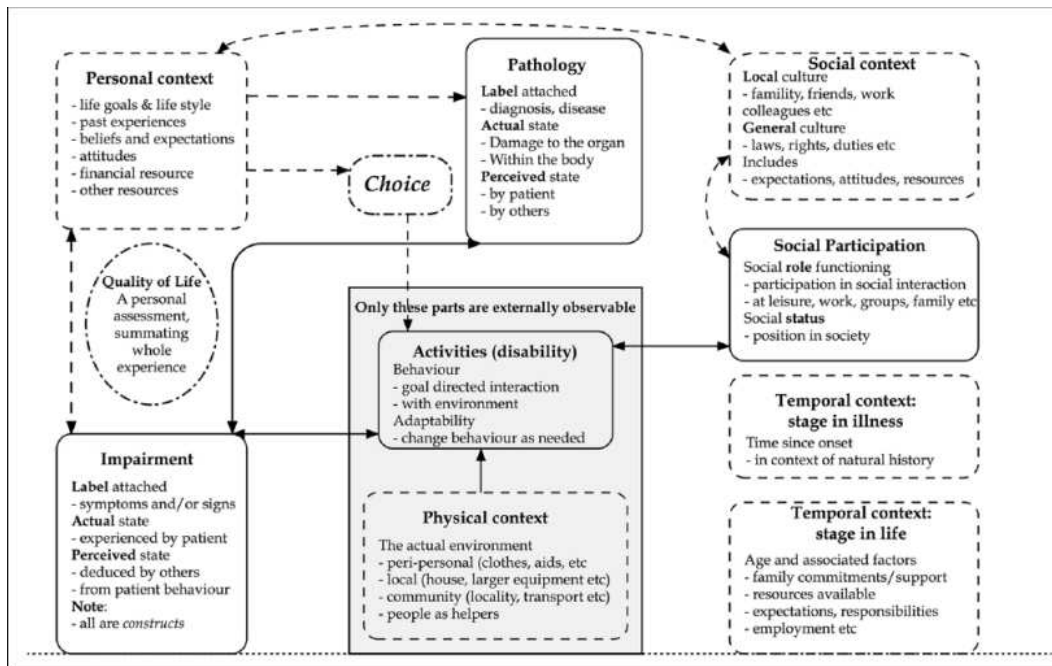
Personal context
- life goals & life style
- past experiences
- beliefs and expectations
- attitudes
- financial resource
- other resources

Pathology
Label attached
- diagnosis, disease
Actual state
- Damage to the organ
- Within the body
Perceived state
- by patient
- by others

Social context
Local culture
- familiy, friends, work colleagues etc
General culture
- laws, rights, duties etc
Includes
- expectations, attitudes, resources

Choice

Quality of Life
A personal assessment, summating whole experience

Social Participation
Social role functioning
- participation in social interaction
- at leisure, work, groups, family etc
Social status
- position in society

Only these parts are externally observable

Activities (disability)
Behaviour
- goal directed interaction
- with environment
Adaptability
- change behaviour as needed

Temporal context: stage in illness
Time since onset
- in context of natural history

Impairment
Label attached
- symptoms and/or signs
Actual state
- experienced by patient
Perceived state
- deduced by others
- from patient behaviour
Note:
- all are constructs

Physical context
The actual environment
- peri-personal (clothes, aids, etc
- local (house, larger equipment etc)
- community (locality, transport etc)
- people as helpers

Temporal context: stage in life
Age and associated factors
- family commitments/support
- resources available
- expectations, responsibilities
- employment etc